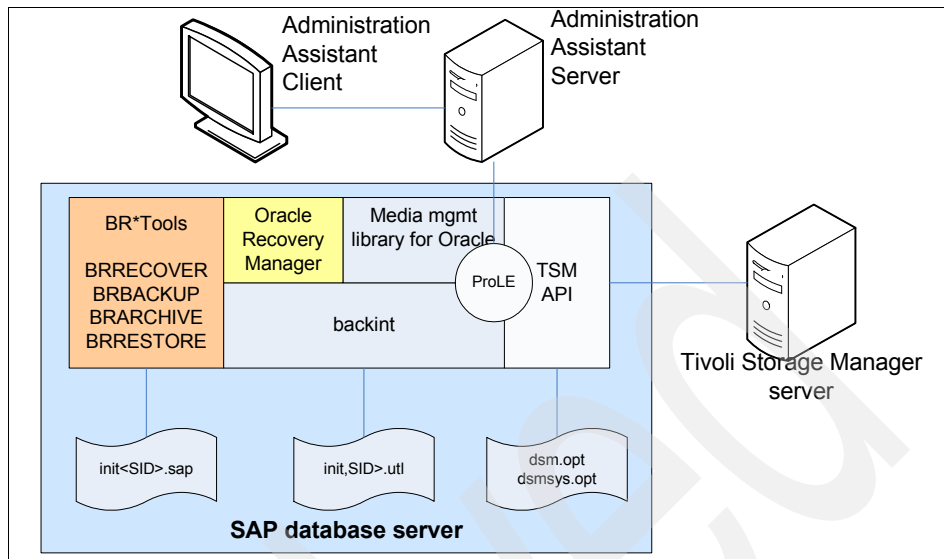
Administration Assistant Client

Administration Assistant Server

BR*Tools

BRRECOVER
BRBACKUP
BRARCHIVE
BRRESTORE

Oracle Recovery Manager

Media mgmt library for Oracle

ProLE

TSM API

backint

Tivoli Storage Manager server

init<SID>.sap

init,SID>.utl

dsm.opt
dsmsys.opt

SAP database server